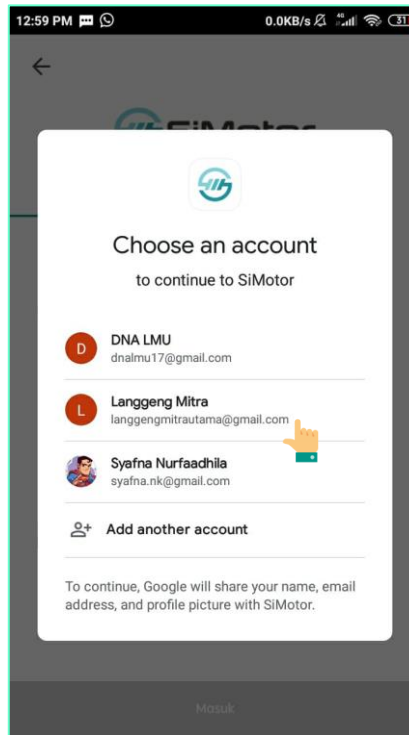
12:59 PM

0.0KB/s 4G 31

Choose an account

to continue to SiMotor

D
DNA LMU
dnalmu17@gmail.com

L
Langgeng Mitra
langgengmitrautama@gmail.com

Syafna Nurfaadhila
syafna.nk@gmail.com

Add another account

To continue, Google will share your name, email address, and profile picture with SiMotor.

Masuk